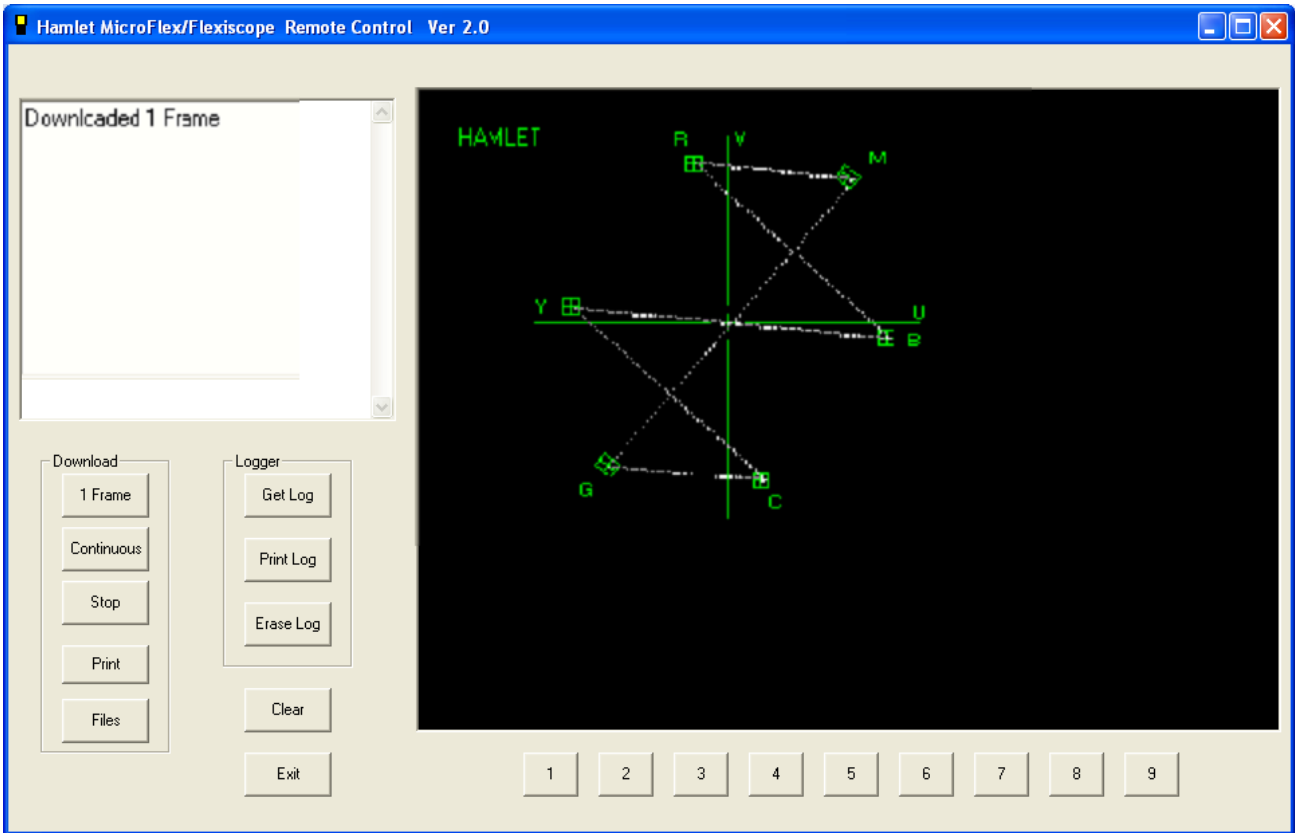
Hamlet MicroFlex/Flexiscope Remote Control Ver 2.0

Downloaded 1 Frame

HAMLET

R V M Y U B G C

Download
1 Frame
Continuous
Stop
Print
Files

Logger
Get Log
Print Log
Erase Log

Clear
Exit

1 2 3 4 5 6 7 8 9